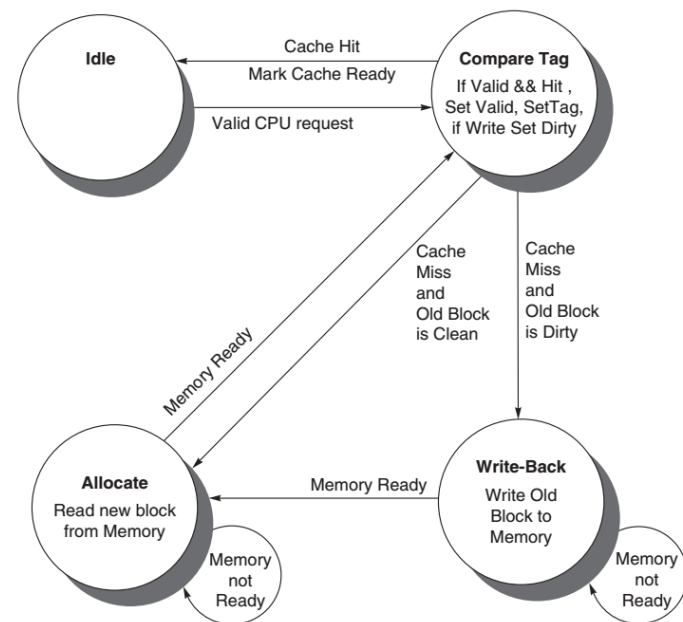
Idle

Cache Hit

Mark Cache Ready

Valid CPU request

Compare Tag

If Valid && Hit , Set Valid, SetTag, if Write Set Dirty

Cache Miss and Old Block is Clean

Cache Miss and Old Block is Dirty

Memory Ready

Allocate

Read new block from Memory

Memory not Ready

Memory Ready

Write-Back

Write Old Block to Memory

Memory not Ready